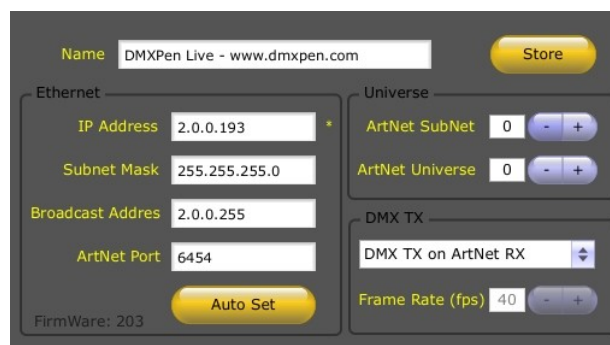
Name DMXPen Live - www.dmxpen.com

Store

Ethernet

IP Address 2.0.0.193 *

Subnet Mask 255.255.255.0

Broadcast Addres 2.0.0.255

ArtNet Port 6454

Auto Set

FirmWare: 203

Universe

ArtNet SubNet 0 - +

ArtNet Universe 0 - +

DMX TX

DMX TX on ArtNet RX

Frame Rate (fps) 40 - +